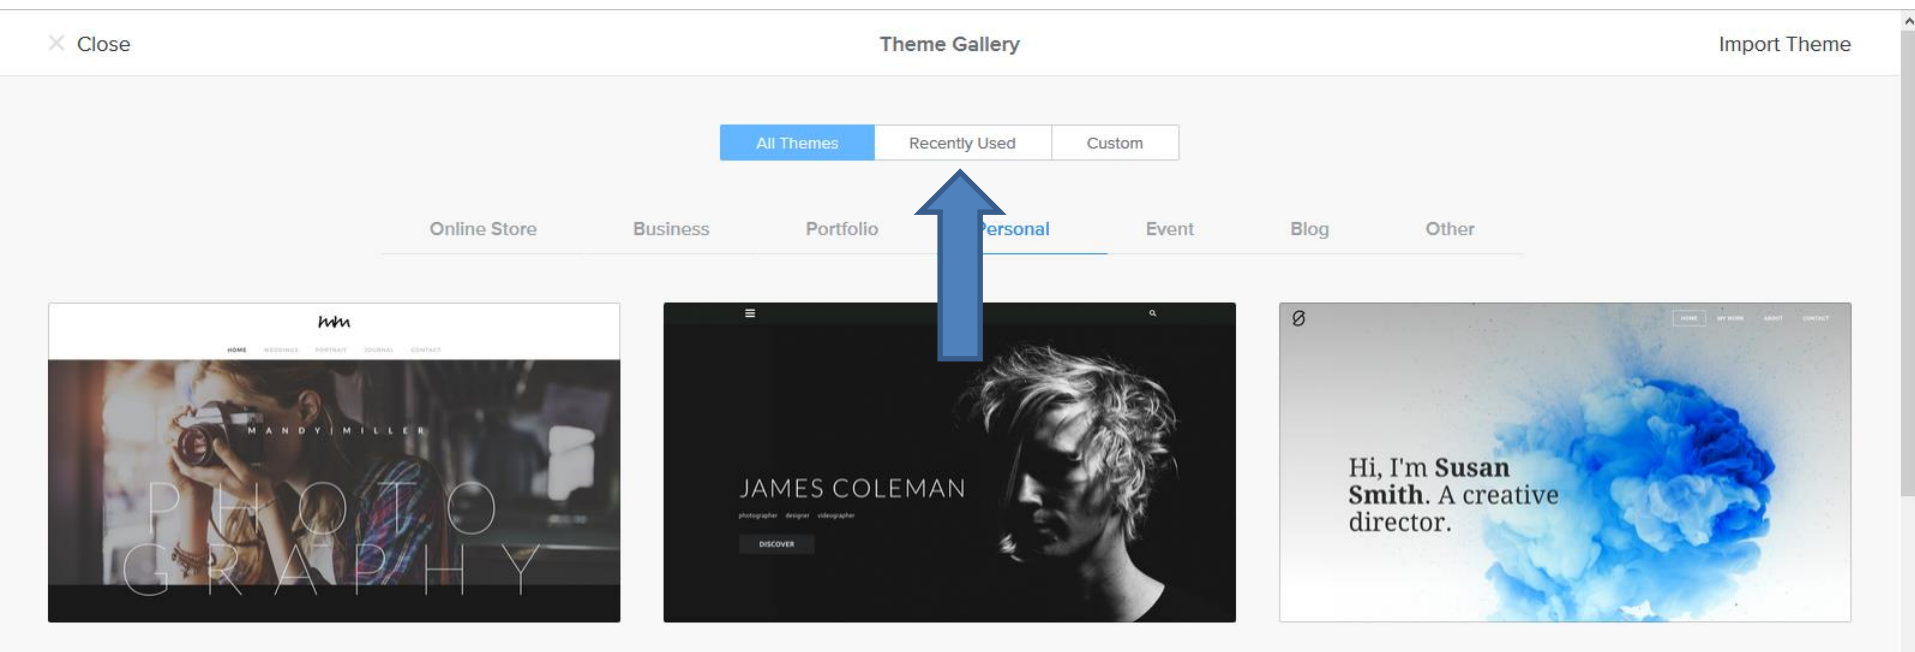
Close

Theme Gallery

Import Theme

All Themes Recently Used Custom

Online Store Business Portfolio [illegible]ersonal Event Blog Other

mm

HOME WEDDINGS PORTRAIT JOURNAL CONTACT

MANDY | MILLER

PHOTO GRAPHY

JAMES COLEMAN

photographer designer videographer

DISCOVER

HOME MY WORK ABOUT CONTACT

Hi, I'm Susan Smith. A creative director.